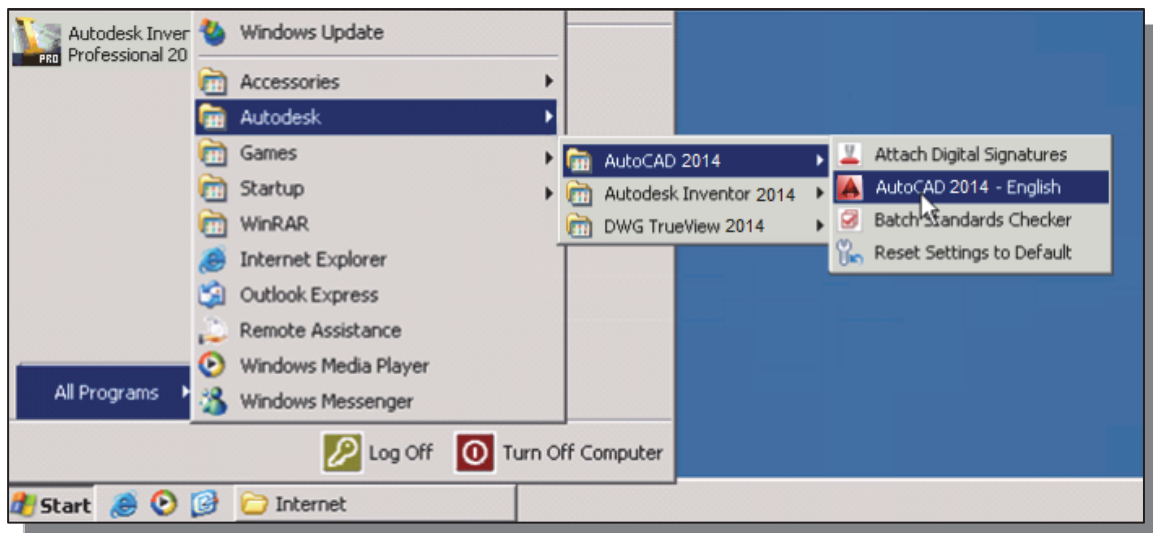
Autodesk Inver
Professional 20
PRO

Windows Update
Accessories
Autodesk
Games
Startup
WinRAR
Internet Explorer
Outlook Express
Remote Assistance
Windows Media Player
Windows Messenger

AutoCAD 2014
Autodesk Inventor 2014
DWG TrueView 2014

Attach Digital Signatures
AutoCAD 2014 - English
Batch Standards Checker
Reset Settings to Default

All Programs

Log Off
Turn Off Computer

Start
Internet